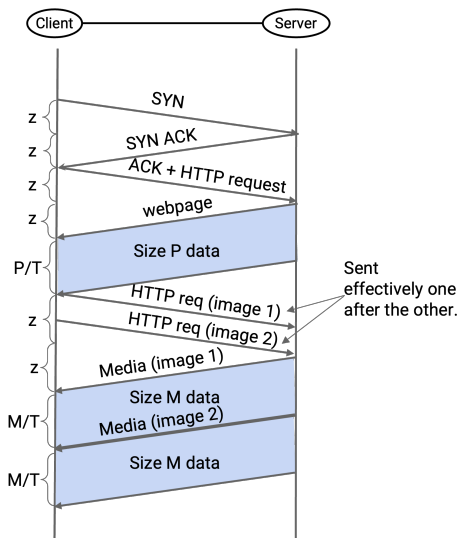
Client

Server

SYN

z

SYN ACK

z

ACK + HTTP request

z

webpage

z

Size P data

P/T

HTTP req (image 1)

Sent effectively one after the other.

z

HTTP req (image 2)

z

Media (image 1)

Size M data

M/T

Media (image 2)

Size M data

M/T